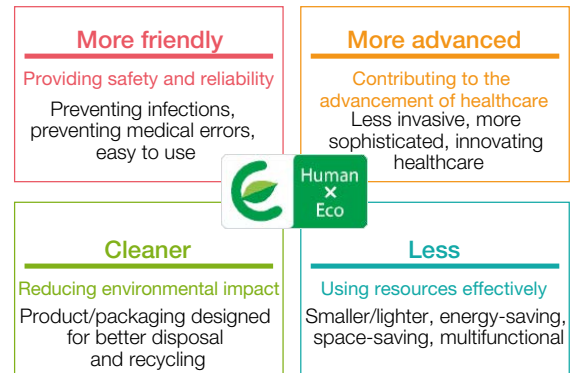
More friendly

Providing safety and reliability

Preventing infections, preventing medical errors, easy to use

More advanced

Contributing to the advancement of healthcare

Less invasive, more sophisticated, innovating healthcare

Human
×
Eco

Cleaner

Reducing environmental impact

Product/packaging designed for better disposal and recycling

Less

Using resources effectively

Smaller/lighter, energy-saving, space-saving, multifunctional